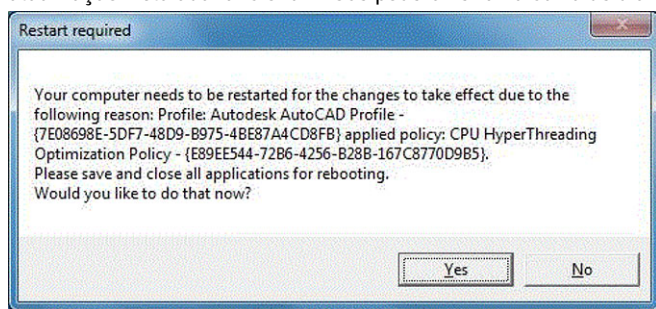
Restart required

Your computer needs to be restarted for the changes to take effect due to the following reason: Profile: Autodesk AutoCAD Profile - {7E08698E-5DF7-48D9-B975-4BE87A4CD8FB} applied policy: CPU HyperThreading Optimization Policy - {E89EE544-72B6-4256-B28B-167C8770D9B5}.
Please save and close all applications for rebooting.
Would you like to do that now?

Yes

No